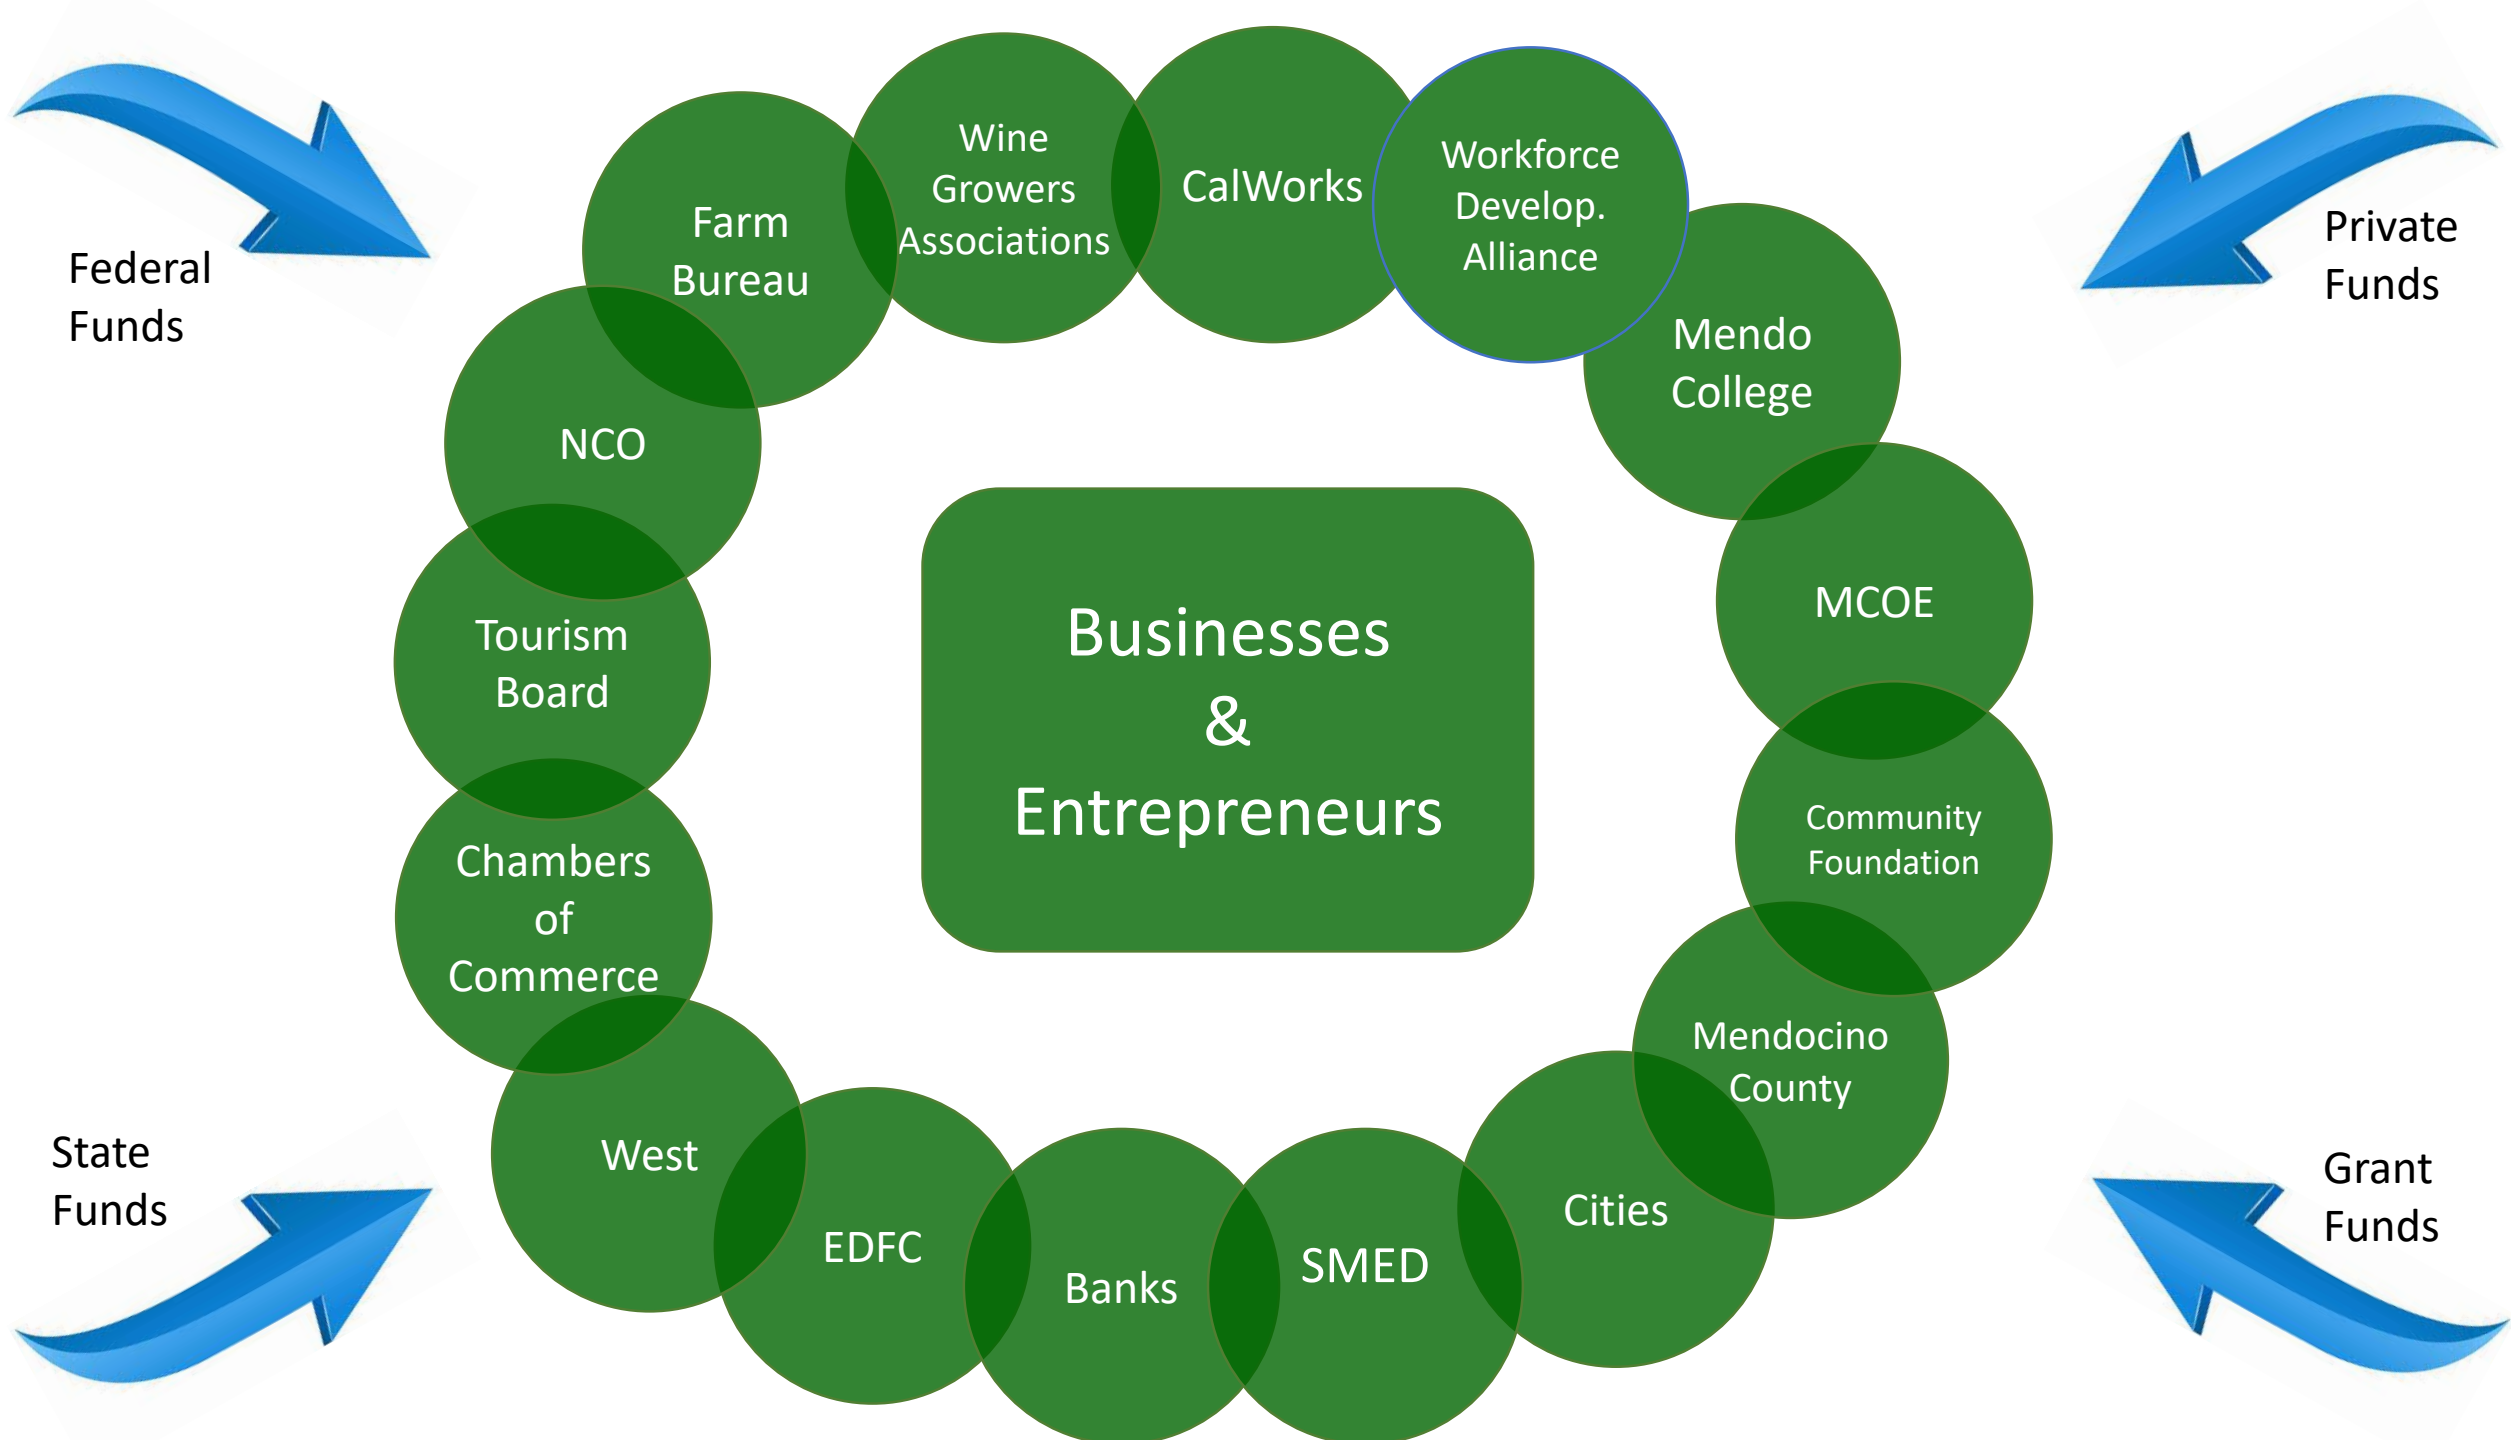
Federal Funds

Private Funds

Farm Bureau

Wine Growers Associations

CalWorks

Workforce Develop. Alliance

Mendo College

MCOE

Community Foundation

Mendocino County

Cities

SMED

Banks

EDFC

West

Chambers of Commerce

Tourism Board

NCO

Businesses & Entrepreneurs

State Funds

Grant Funds